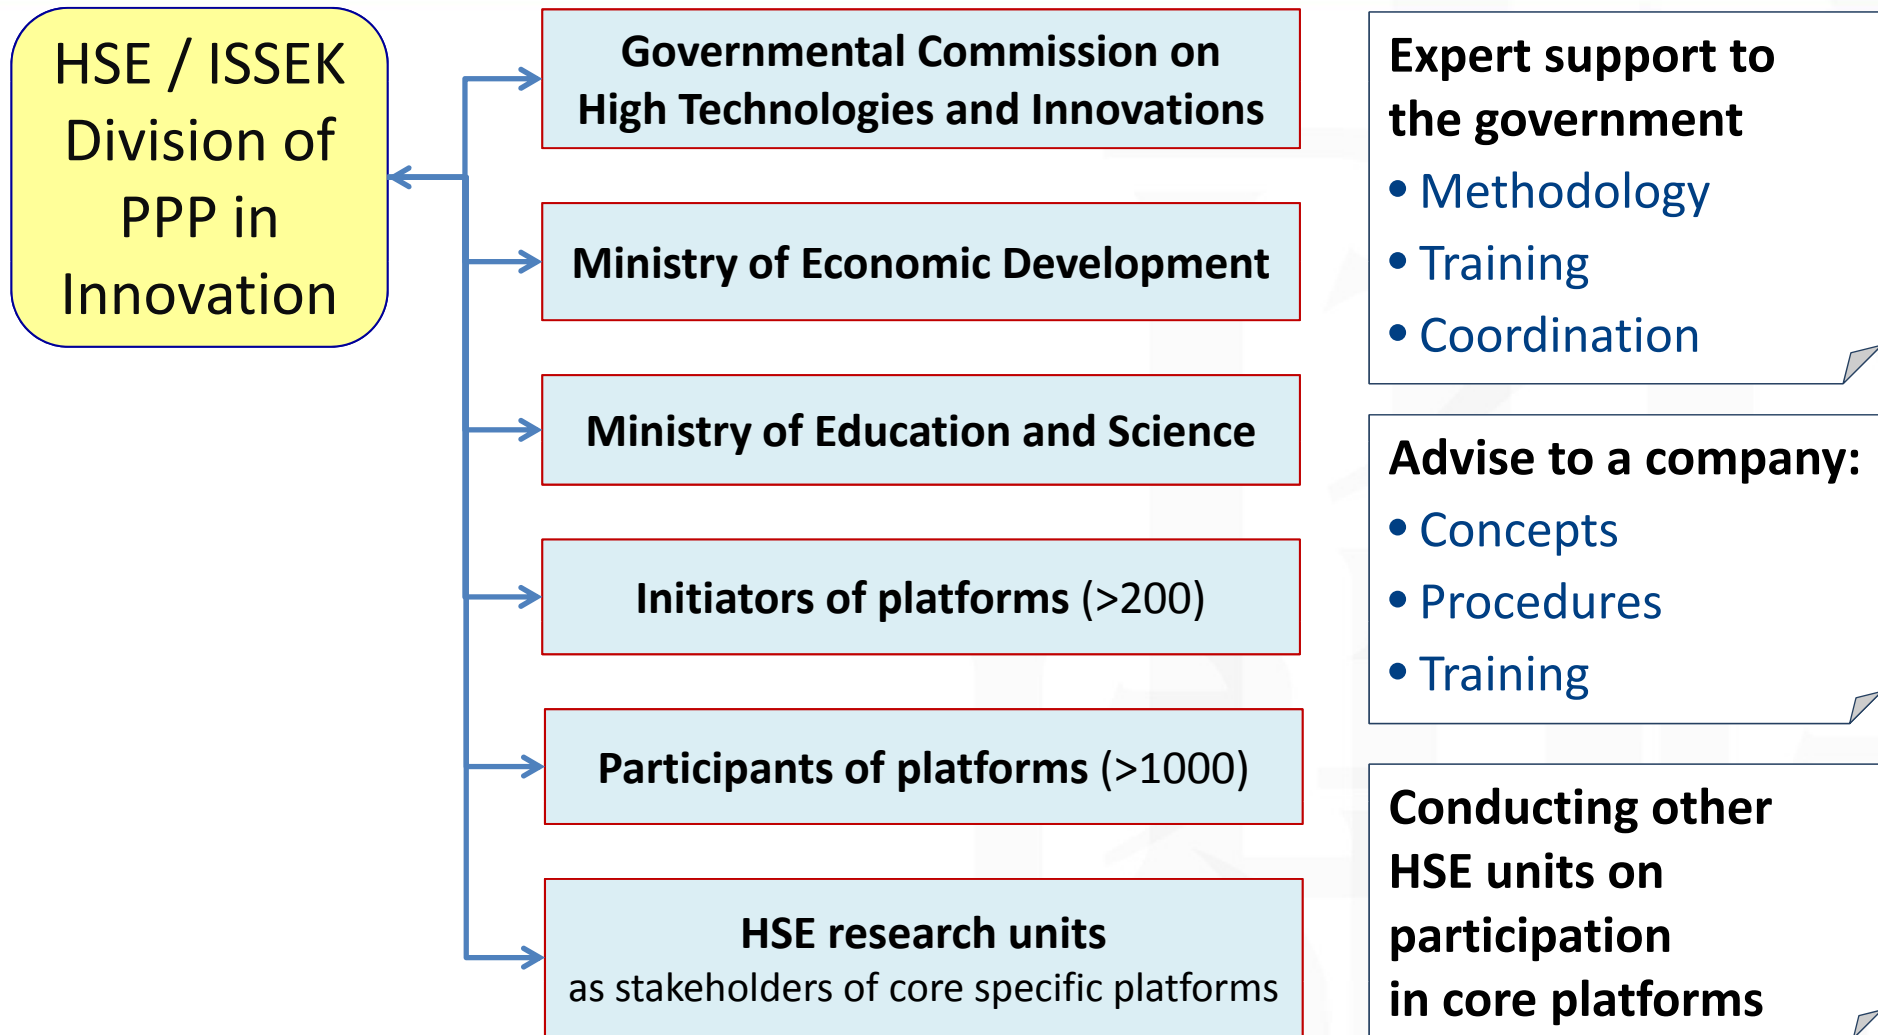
HSE / ISSEK Division of PPP in Innovation

Governmental Commission on High Technologies and Innovations

Ministry of Economic Development

Ministry of Education and Science

Initiators of platforms (>200)

Participants of platforms (>1000)

HSE research units
as stakeholders of core specific platforms

Expert support to the government
• Methodology
• Training
• Coordination

Advise to a company:
• Concepts
• Procedures
• Training

Conducting other HSE units on participation in core platforms